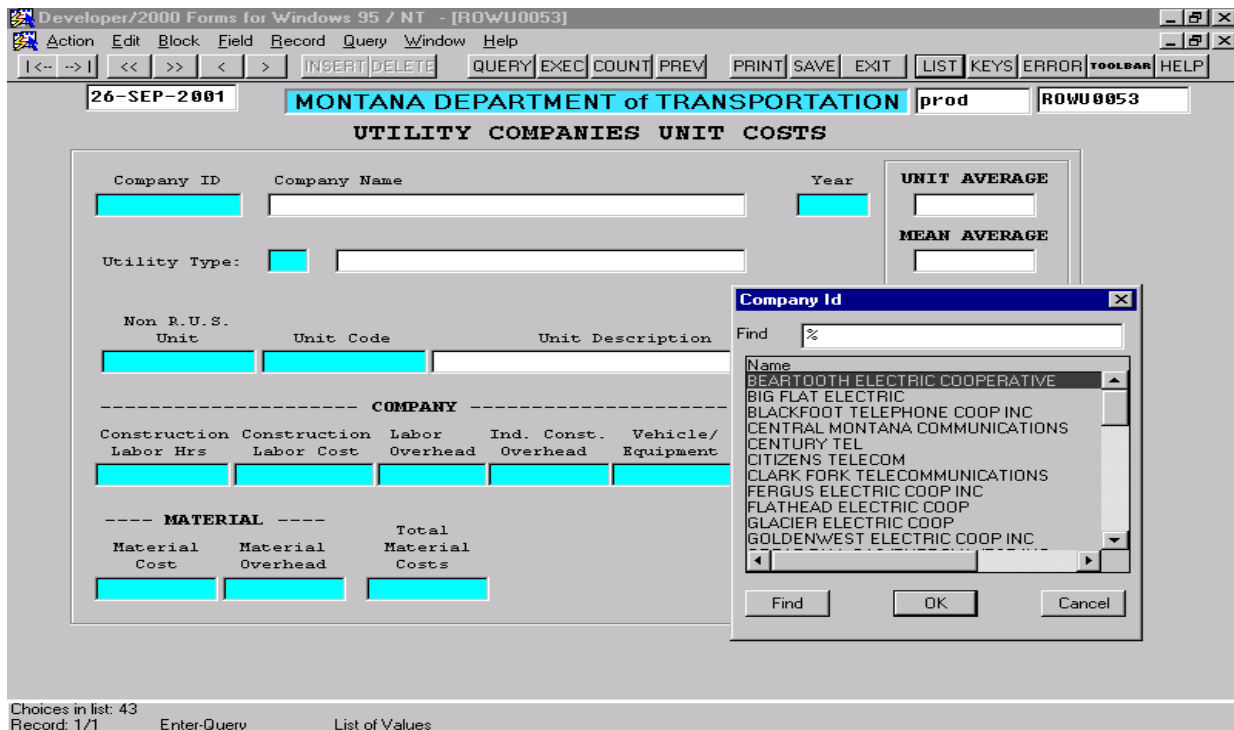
Developer/2000 Forms for Windows 95 / NT - [ROWU0053]

Action Edit Block Field Record Query Window Help

|<-- -->| << >> < > INSERT DELETE QUERY EXEC COUNT PREV PRINT SAVE EXIT LIST KEYS ERROR TOOLBAR HELP

26-SEP-2001 MONTANA DEPARTMENT of TRANSPORTATION prod ROWU0053

UTILITY COMPANIES UNIT COSTS

Company ID Company Name Year

UNIT AVERAGE

MEAN AVERAGE

Utility Type:

Non R.U.S. Unit Unit Code Unit Description

COMPANY

Construction Labor Hrs Construction Labor Cost Labor Overhead Ind. Const. Overhead Vehicle/ Equipment

---- MATERIAL ----

Material Cost Material Overhead Total Material Costs

Company Id

Find %

Name
BEARTOOTH ELECTRIC COOPERATIVE
BIG FLAT ELECTRIC
BLACKFOOT TELEPHONE COOP INC
CENTRAL MONTANA COMMUNICATIONS
CENTURY TEL
CITIZENS TELECOM
CLARK FORK TELECOMMUNICATIONS
FERGUS ELECTRIC COOP INC
FLATHEAD ELECTRIC COOP
GLACIER ELECTRIC COOP
GOLDENWEST ELECTRIC COOP INC
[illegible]

Find OK Cancel

Choices in list: 43
Record: 1/1 Enter-Query List of Values